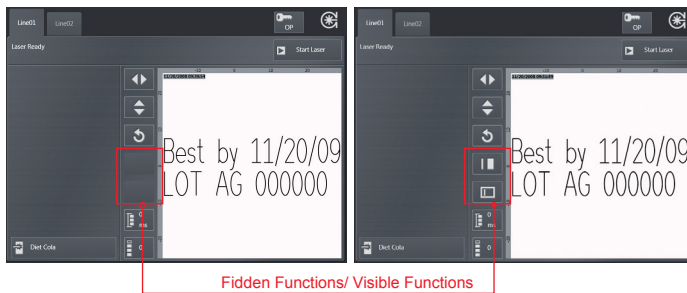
Line01 Line02
OP
Laser Ready
Start Laser
11/20/2008 09:30:24
Best by 11/20/09
LOT AG 000000
0
ms
Diet Cola

Line01 Line02
OP
Laser Ready
Start Laser
11/20/2008 09:31:09
Best by 11/20/09
LOT AG 000000
0
ms
Diet Cola

Fidden Functions/ Visible Functions